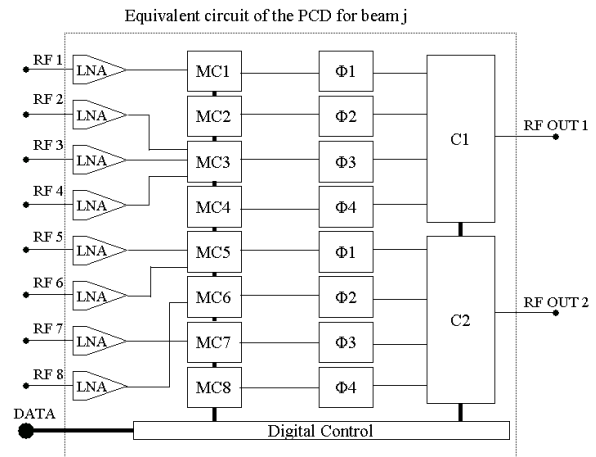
Equivalent circuit of the PCD for beam j

RF 1
LNA
RF 2
LNA
RF 3
LNA
RF 4
LNA
RF 5
LNA
RF 6
LNA
RF 7
LNA
RF 8
LNA

MC1
MC2
MC3
MC4
MC5
MC6
MC7
MC8

Φ1
Φ2
Φ3
Φ4
Φ1
Φ2
Φ3
Φ4

C1
C2

RF OUT 1
RF OUT 2

DATA
Digital Control